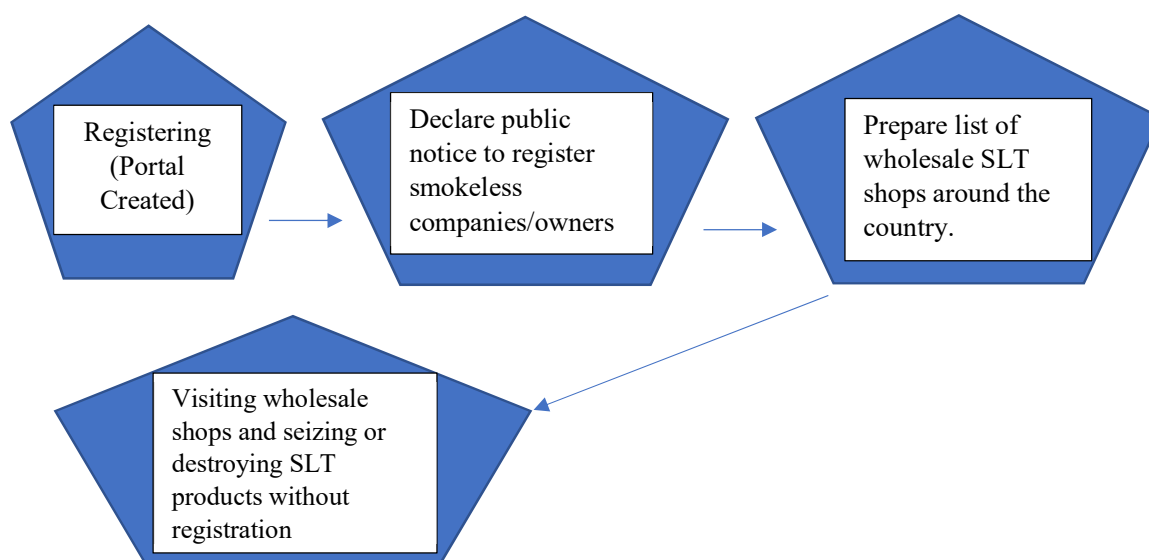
Registering (Portal Created)

Declare public notice to register smokeless companies/owners

Prepare list of wholesale SLT shops around the country.

Visiting wholesale shops and seizing or destroying SLT products without registration